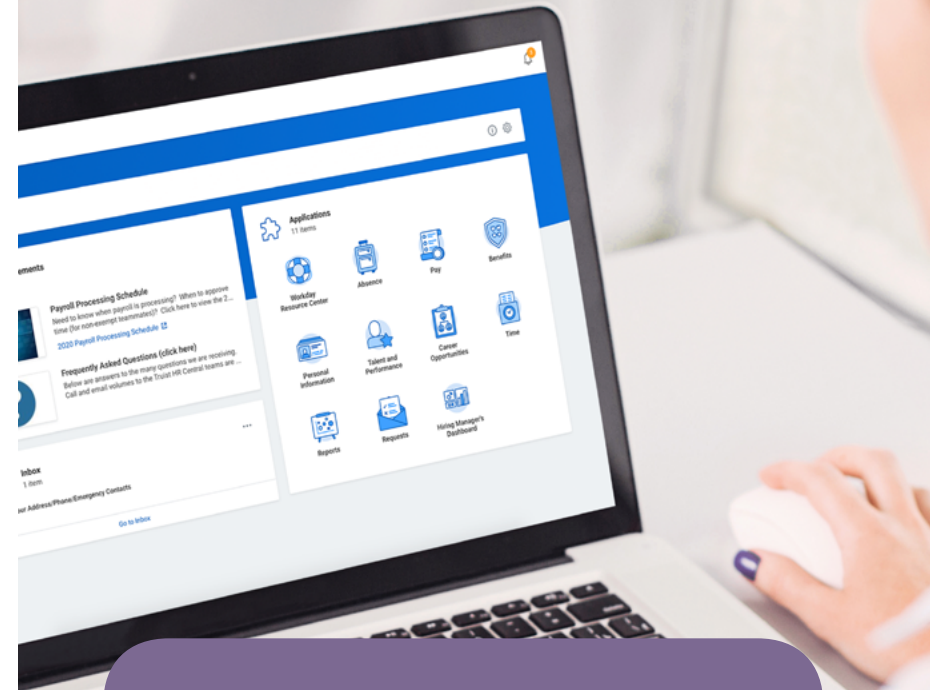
ements

Payroll Processing Schedule
Need to know when payroll is processing? When to approve time (for non-exempt teammates)? Click here to view the 2...
2020 Payroll Processing Schedule

Frequently Asked Questions (click here)
Below are answers to the many questions we are receiving. Call and email volumes to the Truist HR Central teams are ...

Inbox
1 item
our Address/Phone/Emergency Contacts
Go to Inbox

Applications
11 items

Workday Resource Center
Absence
Pay
Benefits
Personal Information
Talent and Performance
Career Opportunities
Time
Reports
Requests
Hiring Manager's Dashboard